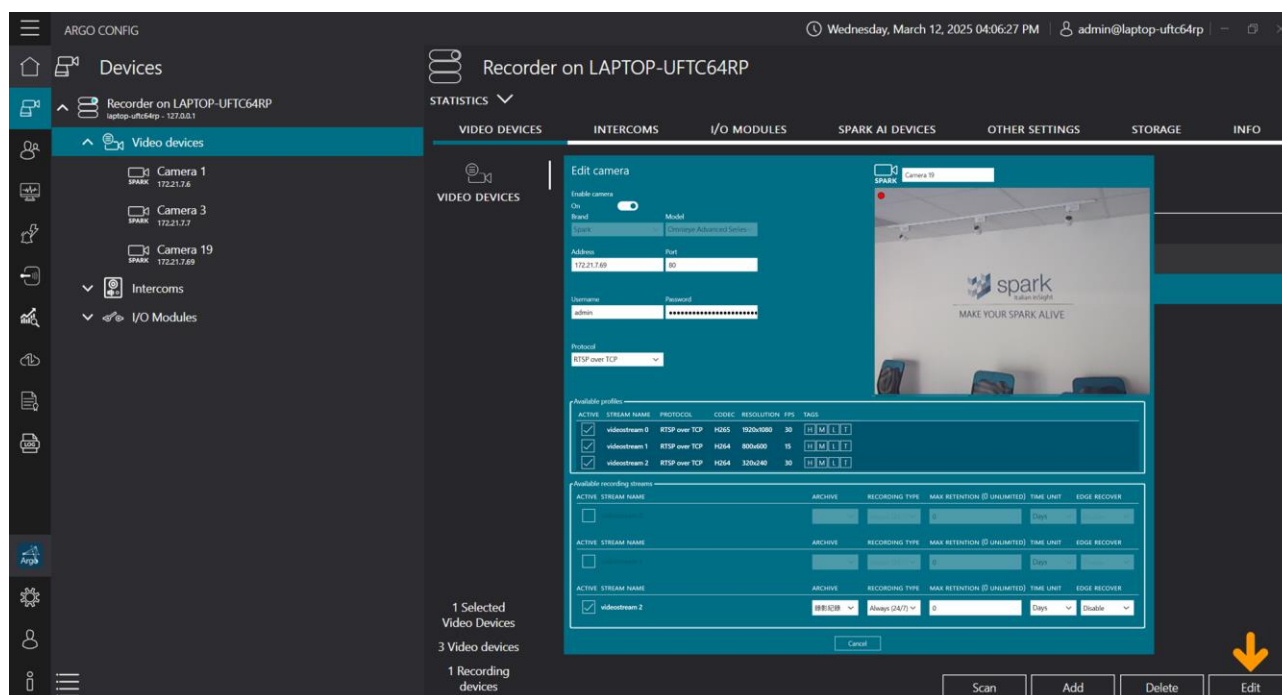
ARGO CONFIG

Wednesday, March 12, 2025 04:06:27 PM | admin@laptop-uftc64rp

Devices

Recorder on LAPTOP-UFTC64RP
laptop-uftc64rp - 127.0.0.1

Video devices

Camera 1
SPARK 172.21.7.6

Camera 3
SPARK 172.21.7.7

Camera 19
SPARK 172.21.7.69

Intercoms

I/O Modules

Argo

Recorder on LAPTOP-UFTC64RP

STATISTICS

VIDEO DEVICES | INTERCOMS | I/O MODULES | SPARK AI DEVICES | OTHER SETTINGS | STORAGE | INFO

VIDEO DEVICES

Edit camera

Enable camera
On

Brand: Spark
Model: Omniege Advanced Series

Address: 172.21.7.69
Port: 80

Username: admin
Password: ••••••••••••••••••••••

Protocol: RTSP over TCP

SPARK Camera 19

spark
Italian inSight
MAKE YOUR SPARK ALIVE

Available profiles

| ACTIVE | STREAM NAME | PROTOCOL | CODEC | RESOLUTION | FPS | TAGS |
|---|---|---|---|---|---|---|
| ☑ | videostream 0 | RTSP over TCP | H265 | 1920x1080 | 30 | H M L T |
| ☑ | videostream 1 | RTSP over TCP | H264 | 800x600 | 15 | H M L T |
| ☑ | videostream 2 | RTSP over TCP | H264 | 320x240 | 30 | H M L T |

Available recording streams

| ACTIVE | STREAM NAME | ARCHIVE | RECORDING TYPE | MAX RETENTION (0 UNLIMITED) | TIME UNIT | EDGE RECOVER |
|---|---|---|---|---|---|---|
| ☐ | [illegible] | | | 0 | Days | |

| ACTIVE | STREAM NAME | ARCHIVE | RECORDING TYPE | MAX RETENTION (0 UNLIMITED) | TIME UNIT | EDGE RECOVER |
|---|---|---|---|---|---|---|
| ☐ | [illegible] | | | | Days | |

| ACTIVE | STREAM NAME | ARCHIVE | RECORDING TYPE | MAX RETENTION (0 UNLIMITED) | TIME UNIT | EDGE RECOVER |
|---|---|---|---|---|---|---|
| ☑ | videostream 2 | 錄影紀錄 | Always (24/7) | 0 | Days | Disable |

Cancel

1 Selected Video Devices
3 Video devices
1 Recording devices

Scan | Add | Delete | Edit